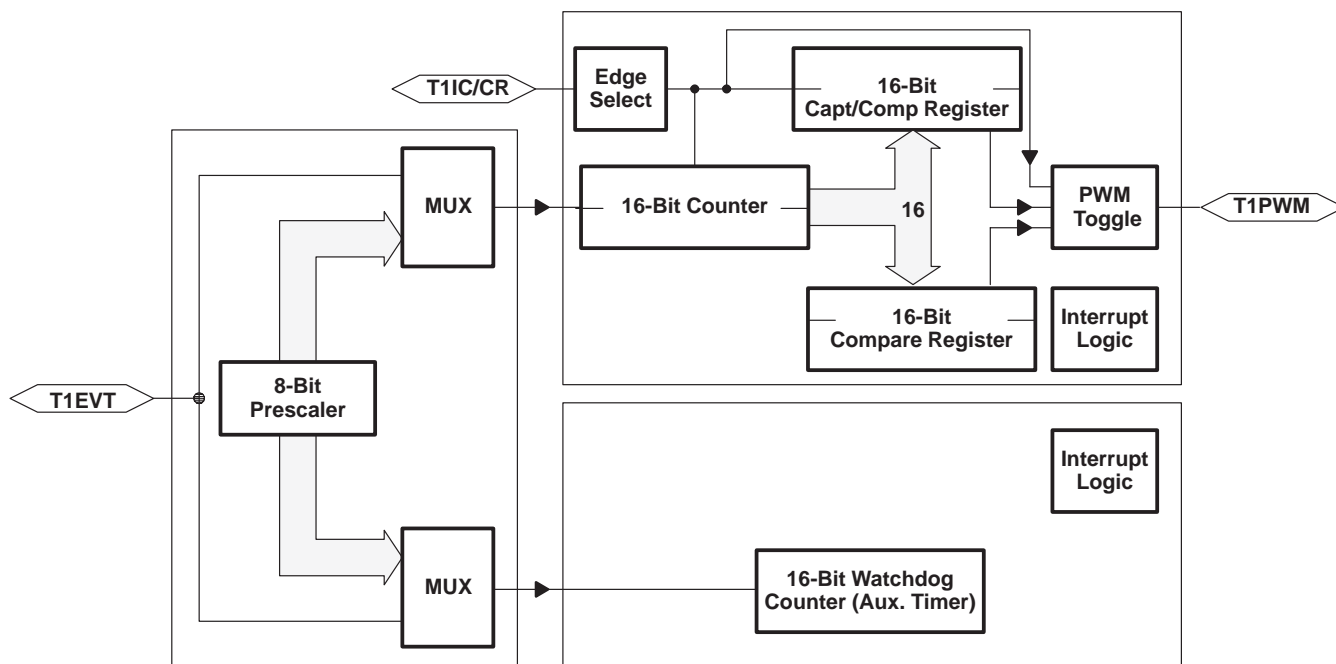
T1IC/CR

Edge Select

16-Bit Capt/Comp Register

MUX

16-Bit Counter

16

PWM Toggle

T1PWM

16-Bit Compare Register

Interrupt Logic

T1EVT

8-Bit Prescaler

Interrupt Logic

MUX

16-Bit Watchdog Counter (Aux. Timer)